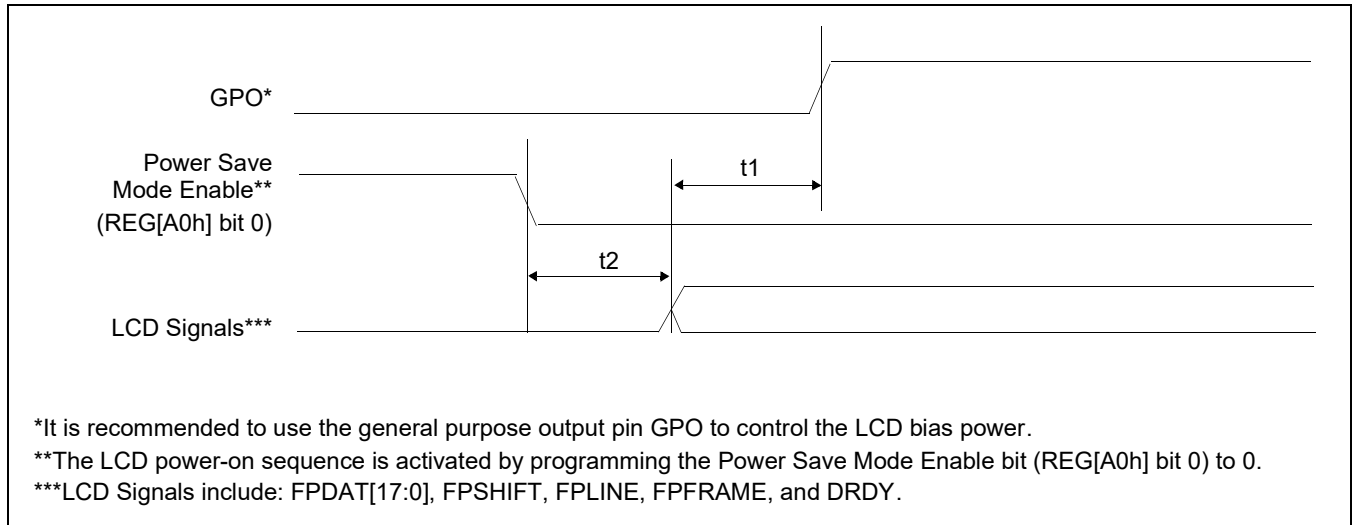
GPO*

Power Save Mode Enable** (REG[A0h] bit 0)

t1

t2

LCD Signals***

*It is recommended to use the general purpose output pin GPO to control the LCD bias power.
**The LCD power-on sequence is activated by programming the Power Save Mode Enable bit (REG[A0h] bit 0) to 0.
***LCD Signals include: FPDAT[17:0], FPSHIFT, FPLINE, FPFRAME, and DRDY.